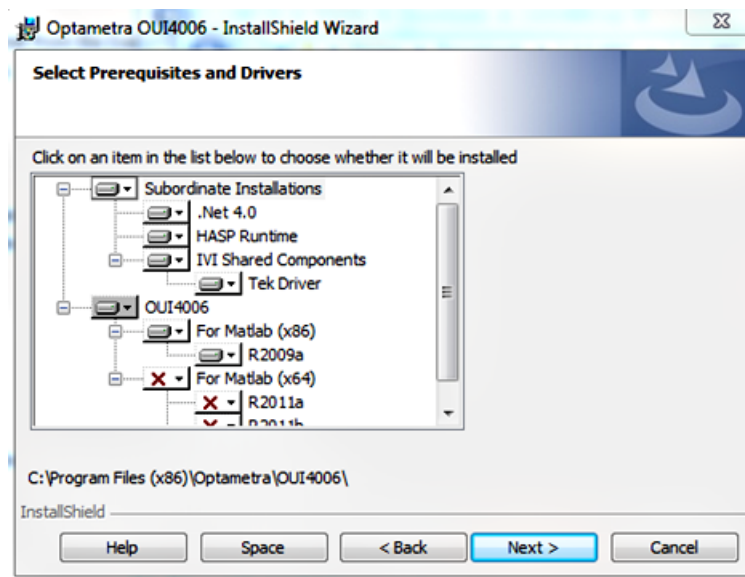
Optametra OUI4006 - InstallShield Wizard

Select Prerequisites and Drivers

Click on an item in the list below to choose whether it will be installed

Subordinate Installations
.Net 4.0
HASP Runtime
IVI Shared Components
Tek Driver
OUI4006
For Matlab (x86)
R2009a
For Matlab (x64)
R2011a
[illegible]

C:\Program Files (x86)\Optametra\OUI4006\

InstallShield

Help
Space
< Back
Next >
Cancel